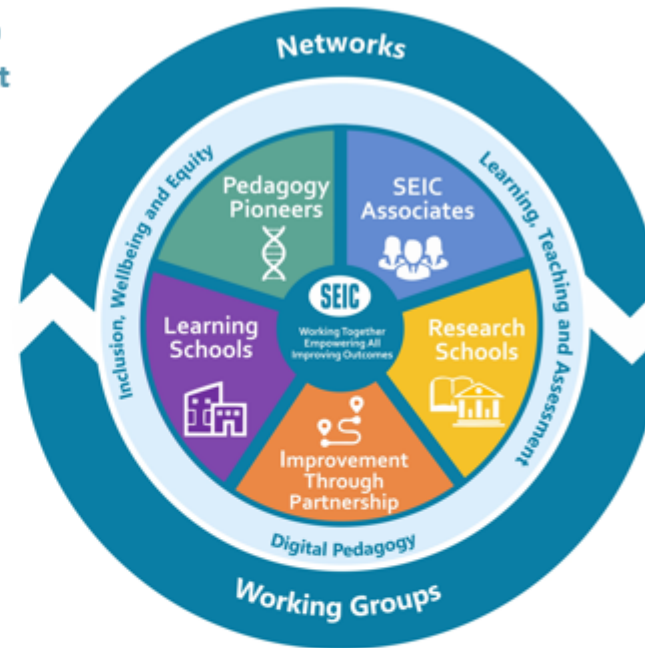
Networks

Inclusion, Wellbeing and Equity

Learning, Teaching and Assessment

Pedagogy Pioneers

SEIC Associates

SEIC

Working Together Empowering All Improving Outcomes

Learning Schools

Research Schools

Improvement Through Partnership

Digital Pedagogy

Working Groups